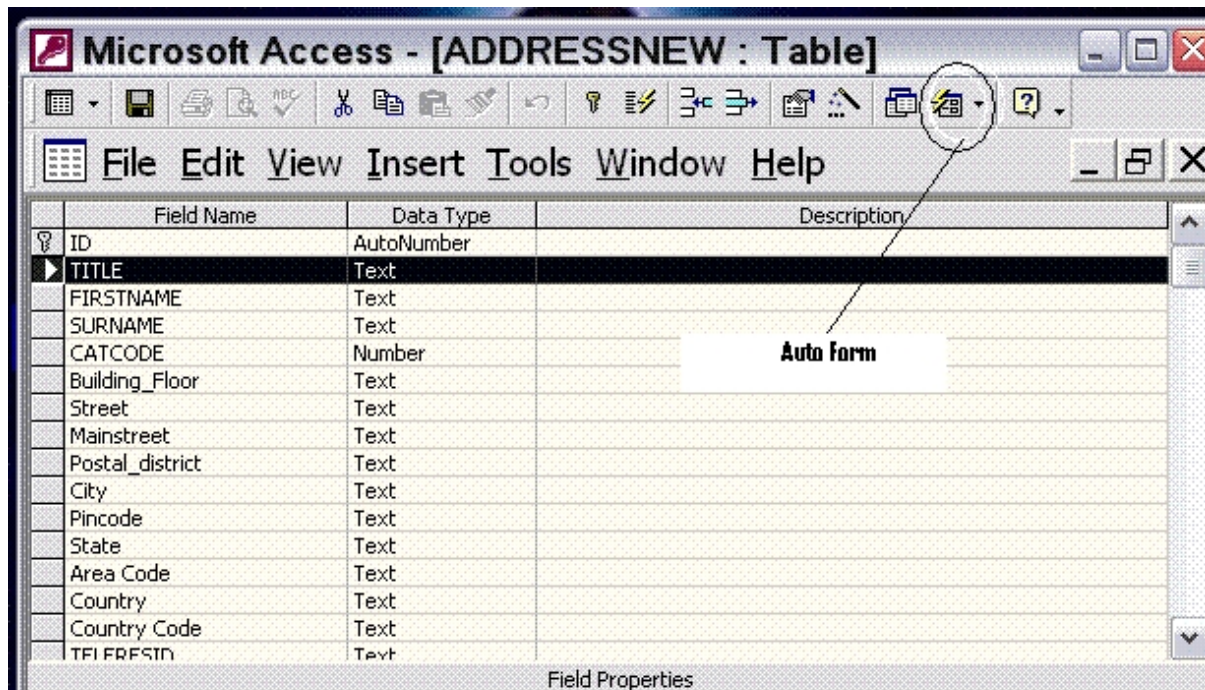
Microsoft Access - [ADDRESSNEW : Table]

File Edit View Insert Tools Window Help

| Field Name | Data Type | Description |
|---|---|---|
| ID | AutoNumber | |
| TITLE | Text | |
| FIRSTNAME | Text | |
| SURNAME | Text | |
| CATCODE | Number | |
| Building_Floor | Text | |
| Street | Text | |
| Mainstreet | Text | |
| Postal_district | Text | |
| City | Text | |
| Pincode | Text | |
| State | Text | |
| Area Code | Text | |
| Country | Text | |
| Country Code | Text | |
| TELERESID | Text | |

Auto Form

Field Properties